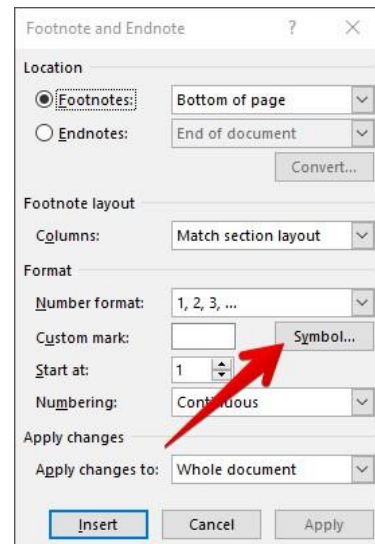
Footnote and Endnote ? ×

Location

Footnotes: Bottom of page

Endnotes: End of document

Convert...

Footnote layout

Columns: Match section layout

Format

Number format: 1, 2, 3, ...

Custom mark: Symbol...

Start at: 1

Numbering: Conti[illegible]uous

Apply changes

Apply changes to: Whole document

Insert Cancel Apply